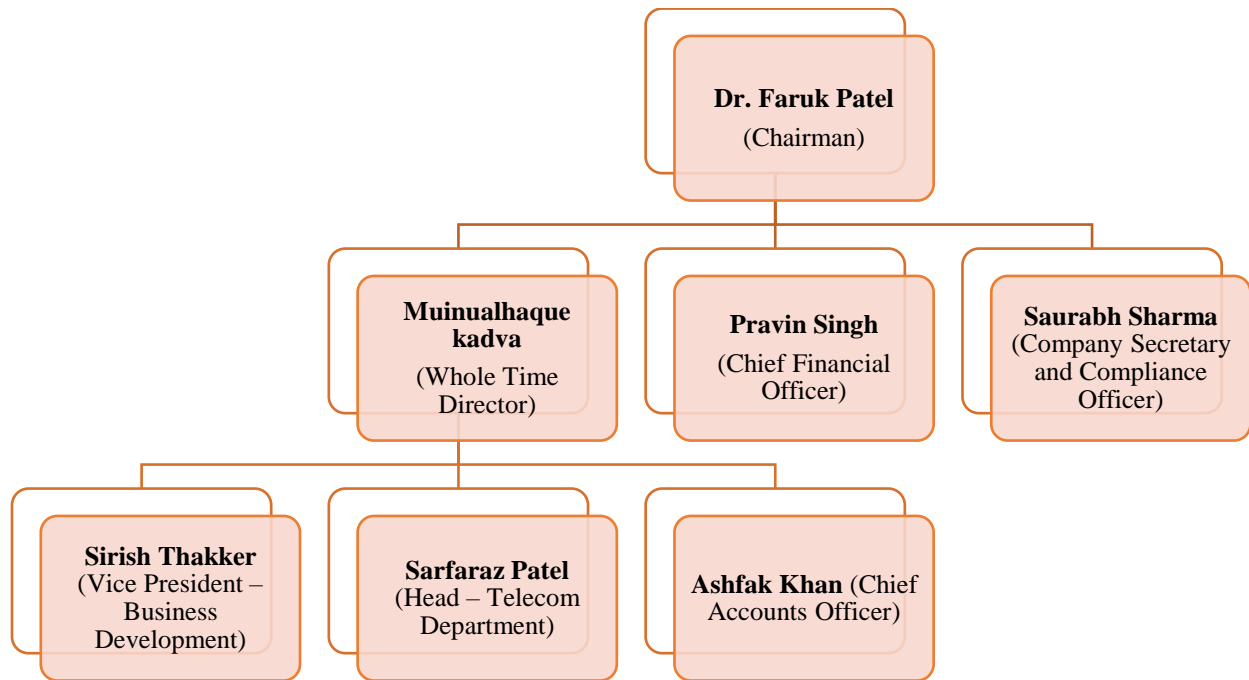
**Dr. Faruk Patel**
(Chairman)

**Muinualhaque kadva**
(Whole Time Director)

**Pravin Singh**
(Chief Financial Officer)

**Saurabh Sharma**
(Company Secretary and Compliance Officer)

**Sirish Thakker**
(Vice President – Business Development)

**Sarfaraz Patel**
(Head – Telecom Department)

**Ashfak Khan** (Chief Accounts Officer)